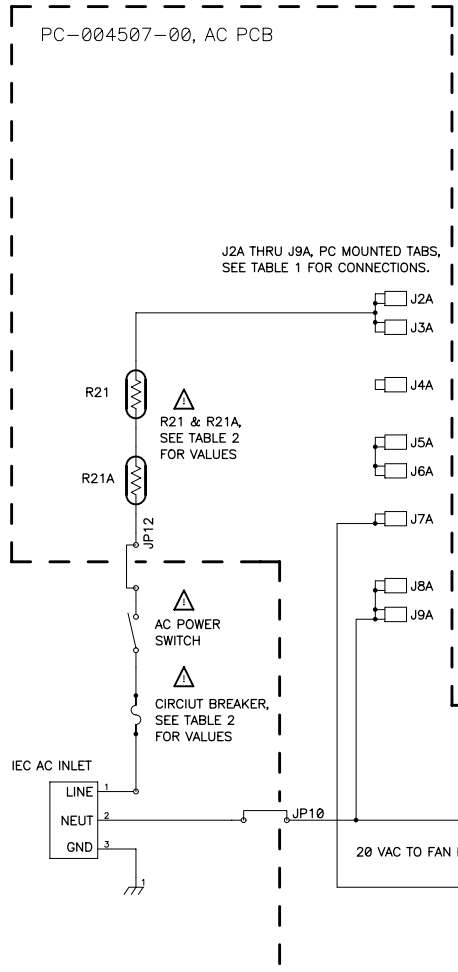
PC-004507-00, AC PCB

J2A THRU J9A, PC MOUNTED TABS, SEE TABLE 1 FOR CONNECTIONS.

J2A
J3A
J4A
J5A
J6A
J7A
J8A
J9A

R21

R21 & R21A, SEE TABLE 2 FOR VALUES

R21A

JP12

AC POWER SWITCH

CIRCIUT BREAKER, SEE TABLE 2 FOR VALUES

IEC AC INLET

LINE 1
NEUT 2
GND 3

1

JP10

20 VAC TO FAN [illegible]